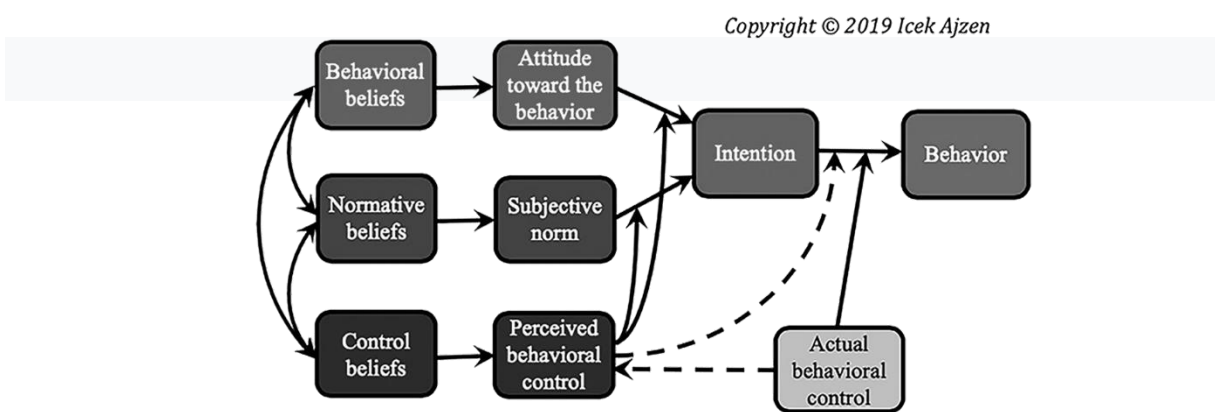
Copyright © 2019 Icek Ajzen

Behavioral beliefs

Attitude toward the behavior

Intention

Behavior

Normative beliefs

Subjective norm

Control beliefs

Perceived behavioral control

Actual behavioral control